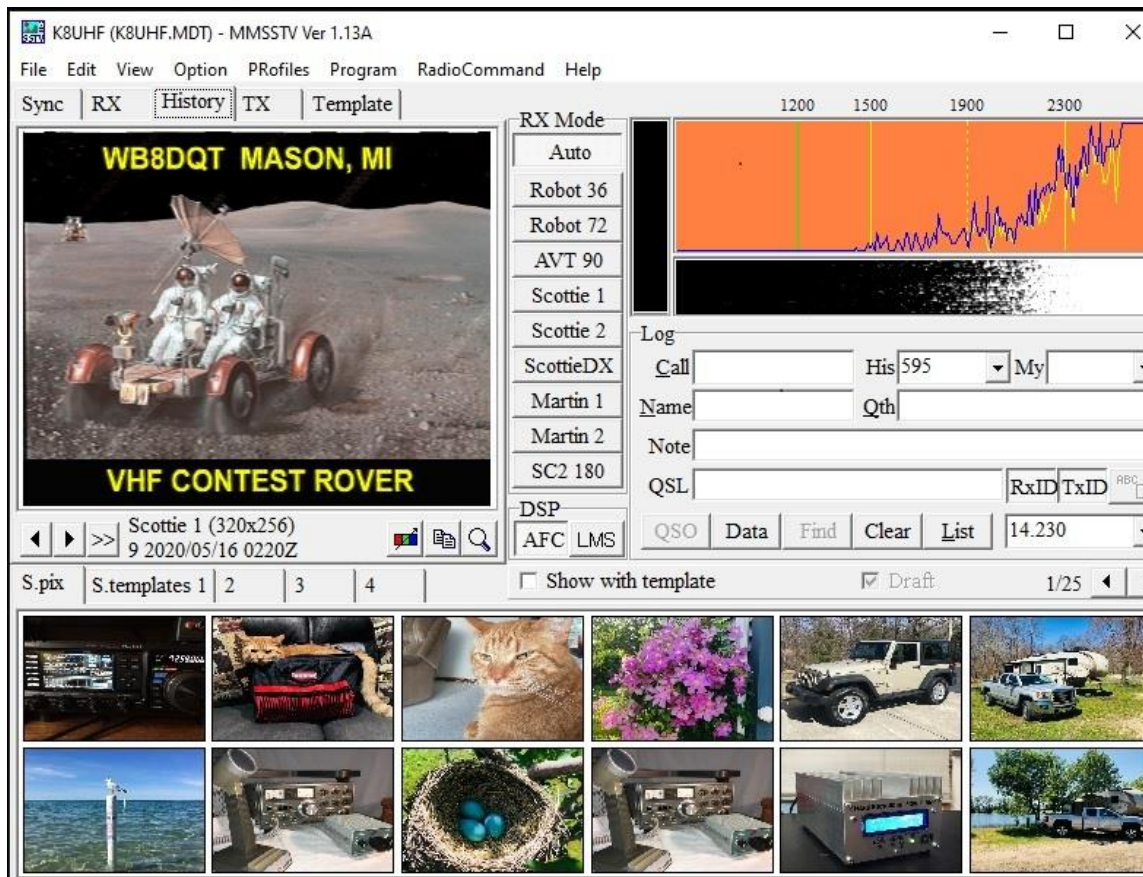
K8UHF (K8UHF.MDT) - MMSSTV Ver 1.13A

File Edit View Option PRofiles Program RadioCommand Help

Sync RX History TX Template

WB8DQT MASON, MI

VHF CONTEST ROVER

Scottie 1 (320x256)
9 2020/05/16 0220Z

RX Mode
Auto
Robot 36
Robot 72
AVT 90
Scottie 1
Scottie 2
ScottieDX
Martin 1
Martin 2
SC2 180

DSP
AFC LMS

1200 1500 1900 2300

Log
Call
His 595
My
Name
Qth
Note
QSL
RxID TxID

QSO Data Find Clear List 14.230

S.pix S.templates 1 2 3 4

Show with template

Draft

1/25